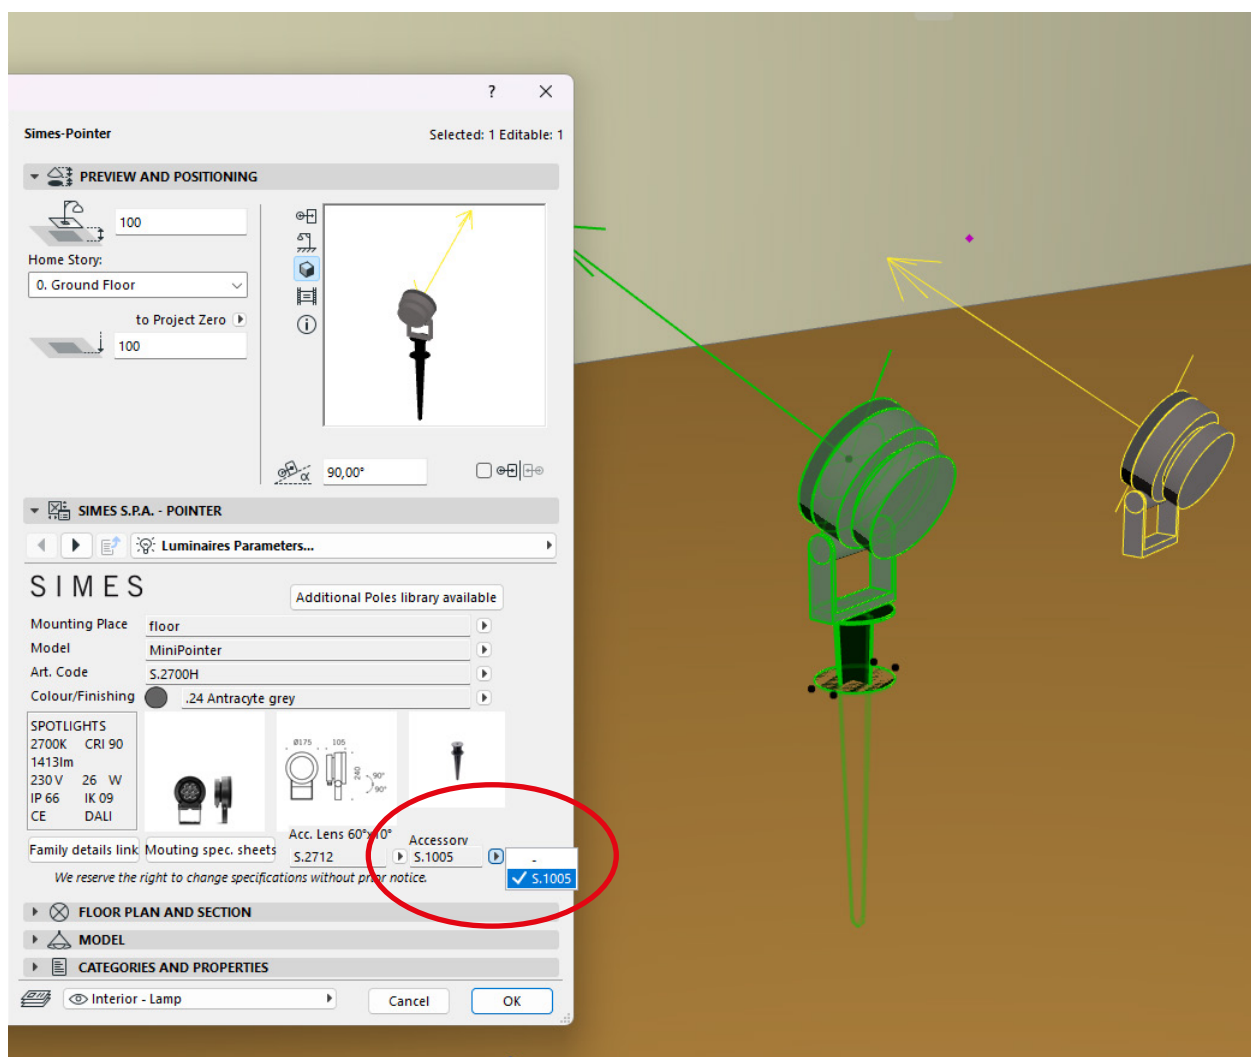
?

Simes-Pointer

Selected: 1 Editable: 1

PREVIEW AND POSITIONING

100

Home Story:

0. Ground Floor

to Project Zero

100

90,00°

SIMES S.P.A. - POINTER

Luminaires Parameters...

SIMES

Additional Poles library available

| Mounting Place | floor |
|---|---|
| Model | MiniPointer |
| Art. Code | S.2700H |
| Colour/Finishing | .24 Antracyte grey |

SPOTLIGHTS
2700K CRI 90
1413lm
230 V 26 W
IP 66 IK 09
CE DALI

Ø175 105
240
90°
90°

Family details link

Mouting spec. sheets

Acc. Lens 60°x70°

S.2712

Accessory

S.1005

-

S.1005

We reserve the right to change specifications without prior notice.

FLOOR PLAN AND SECTION

MODEL

CATEGORIES AND PROPERTIES

Interior - Lamp

Cancel

OK